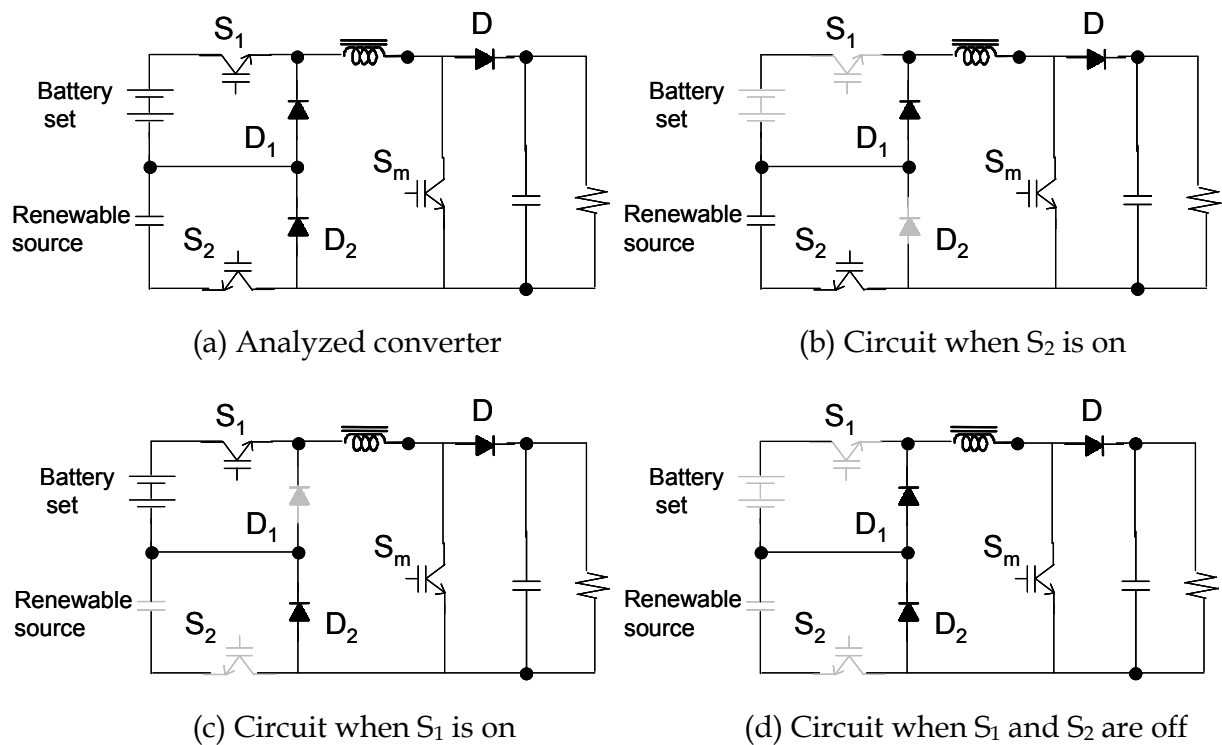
$S_1$ D Battery set $D_1$ $S_m$ Renewable source $S_2$ $D_2$

(a) Analyzed converter

$S_1$ D Battery set $D_1$ $S_m$ Renewable source $S_2$ $D_2$

(b) Circuit when $S_2$ is on

$S_1$ D Battery set $D_1$ $S_m$ Renewable source $S_2$ $D_2$

(c) Circuit when $S_1$ is on

$S_1$ D Battery set $D_1$ $S_m$ Renewable source $S_2$ $D_2$

(d) Circuit when $S_1$ and $S_2$ are off